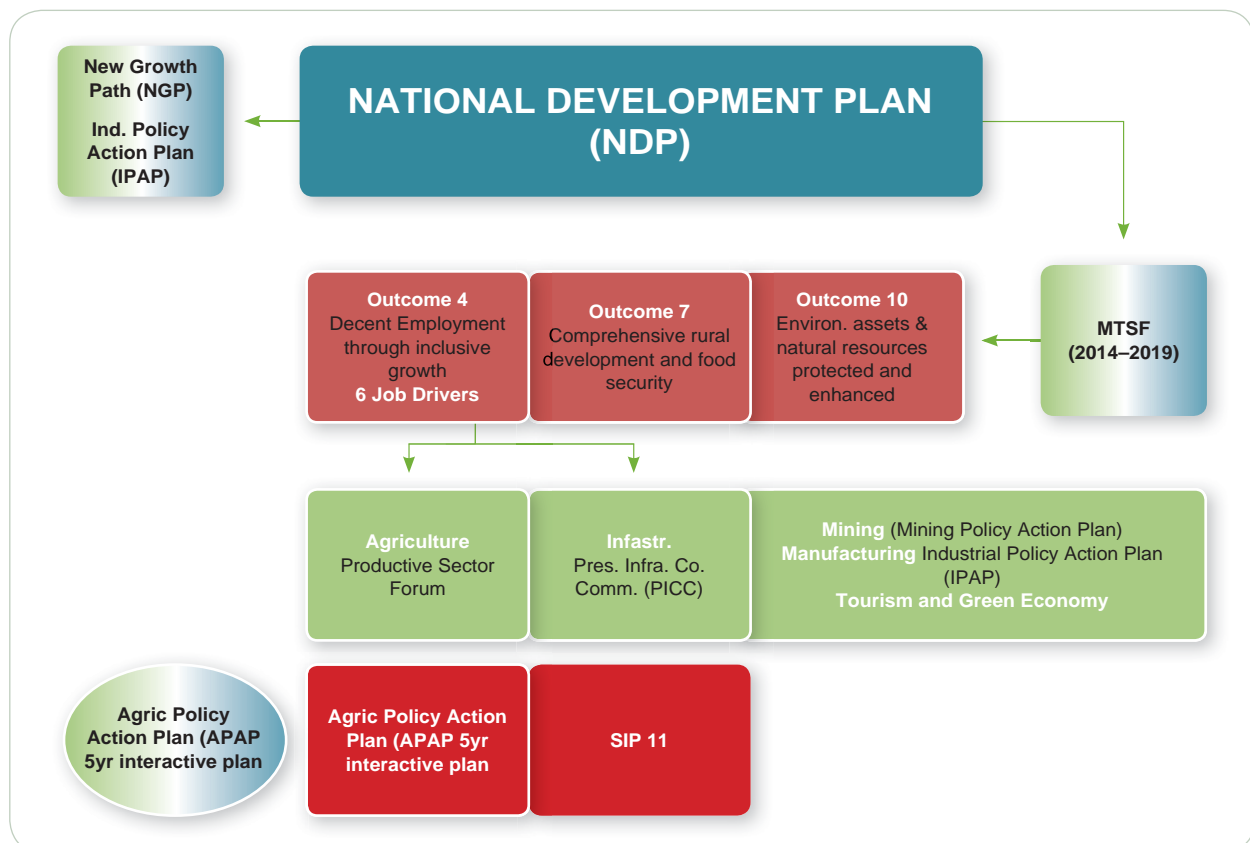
New Growth Path (NGP)

Ind. Policy Action Plan (IPAP)

NATIONAL DEVELOPMENT PLAN (NDP)

Outcome 4
Decent Employment through inclusive growth
6 Job Drivers

Outcome 7
Comprehensive rural development and food security

Outcome 10
Environ. assets & natural resources protected and enhanced

MTSF (2014–2019)

Agriculture
Productive Sector Forum

Infastr.
Pres. Infra. Co. Comm. (PICC)

Mining (Mining Policy Action Plan)
Manufacturing Industrial Policy Action Plan (IPAP)
Tourism and Green Economy

Agric Policy Action Plan (APAP 5yr interactive plan

Agric Policy Action Plan (APAP 5yr interactive plan

SIP 11